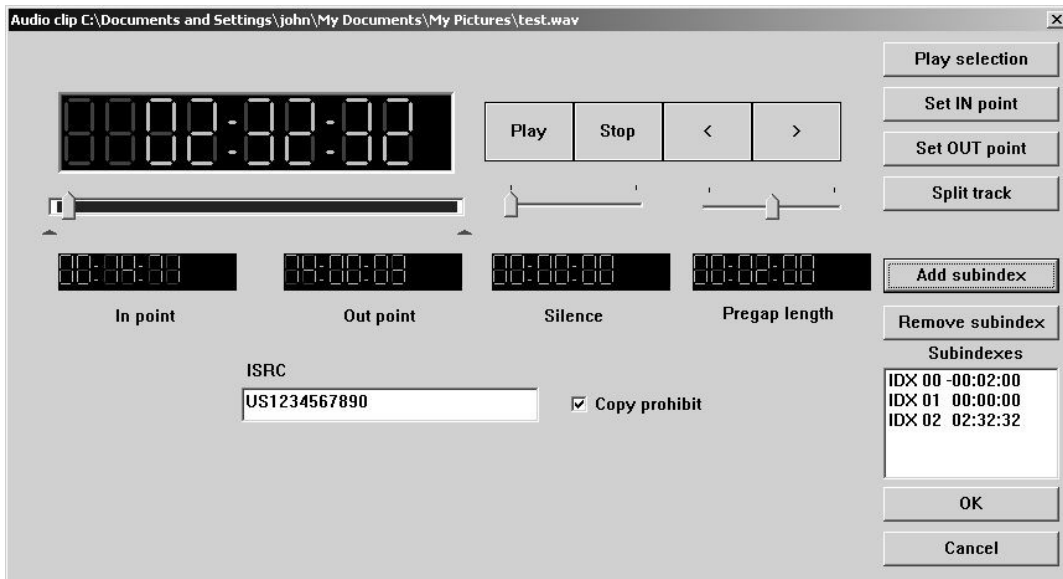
Audio clip C:\Documents and Settings\john\My Documents\My Pictures\test.wav

02:32:32

Play
Stop
<
>

Play selection
Set IN point
Set OUT point
Split track

00:00:00
In point
00:00:00
Out point
00:00:00
Silence
00:02:00
Pregap length

Add subindex
Remove subindex
Subindexes
IDX 00 -00:02:00
IDX 01 00:00:00
IDX 02 02:32:32

ISRC
US1234567890
☑ Copy prohibit

OK
Cancel